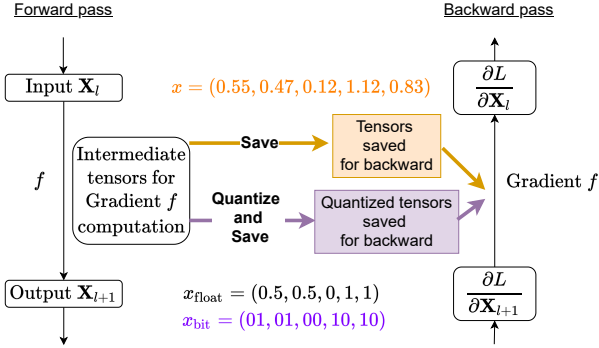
Forward pass

Backward pass

Input $\mathbf{X}_l$

$x = (0.55, 0.47, 0.12, 1.12, 0.83)$

$\frac{\partial L}{\partial \mathbf{X}_l}$

$f$

Intermediate tensors for Gradient $f$ computation

Save

Tensors saved for backward

Gradient $f$

Quantize and Save

Quantized tensors saved for backward

Output $\mathbf{X}_{l+1}$

$x_{\text{float}} = (0.5, 0.5, 0, 1, 1)$

$x_{\text{bit}} = (01, 01, 00, 10, 10)$

$\frac{\partial L}{\partial \mathbf{X}_{l+1}}$